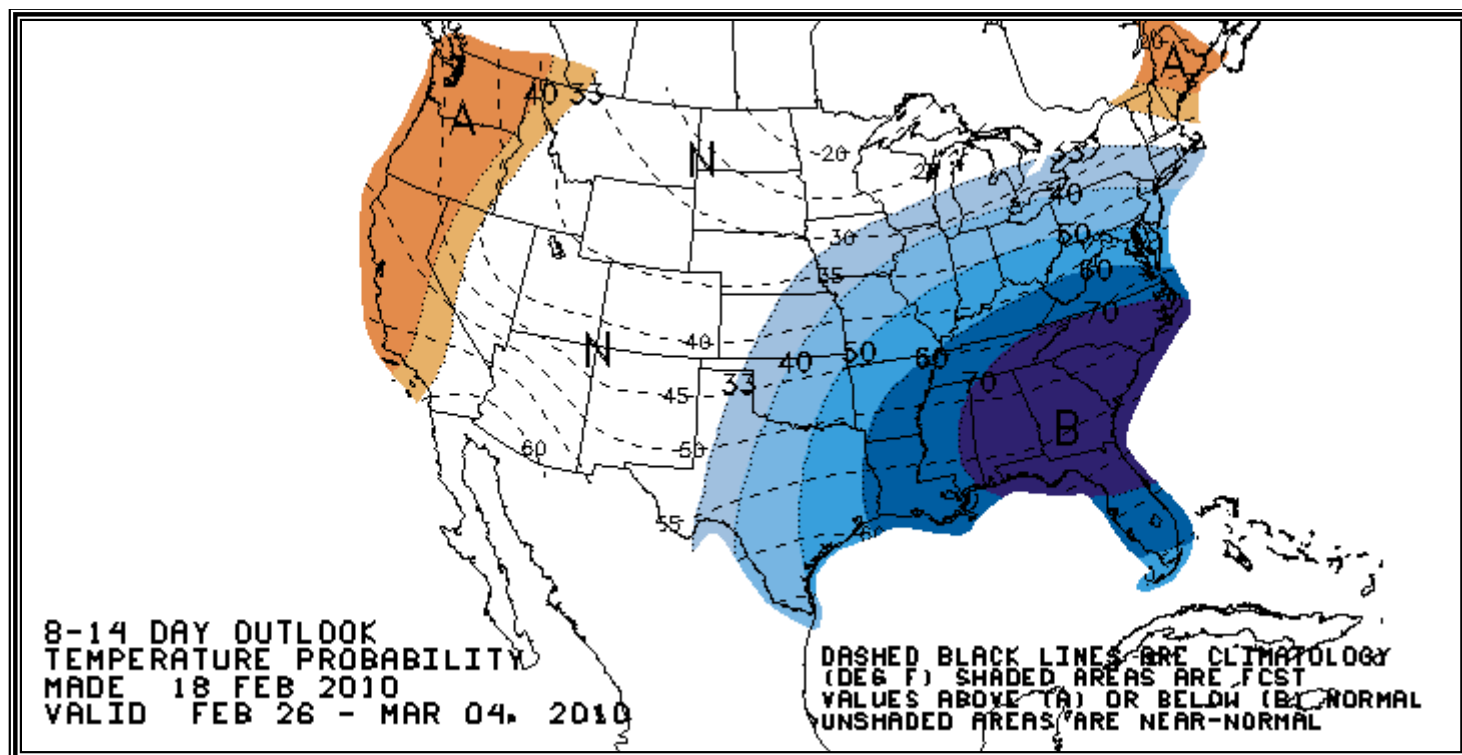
A
40
33
N
20
20
25
33
40
50
30
60
35
70
40
N
40
50
60
33
70
45
B
60
50
55
60

A
30

8-14 DAY OUTLOOK
TEMPERATURE PROBABILITY
MADE 18 FEB 2010
VALID FEB 26 - MAR 04, 2010

DASHED BLACK LINES ARE CLIMATOLOGY
(DEG F) SHADED AREAS ARE FCST
VALUES ABOVE (A) OR BELOW (B) NORMAL
UNSHADED AREAS ARE NEAR-NORMAL